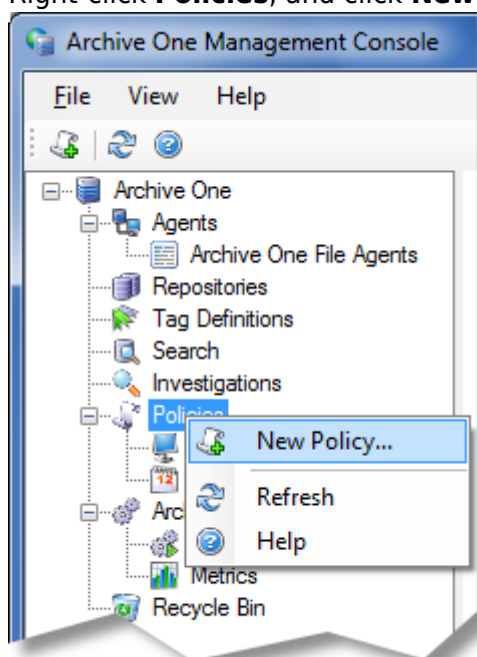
Right-click **Policies**, and click **New**

Archive One Management Console

File View Help

Archive One
Agents
Archive One File Agents
Repositories
Tag Definitions
Search
Investigations
Policies
Arc
Metrics
Recycle Bin

New Policy...
Refresh
Help